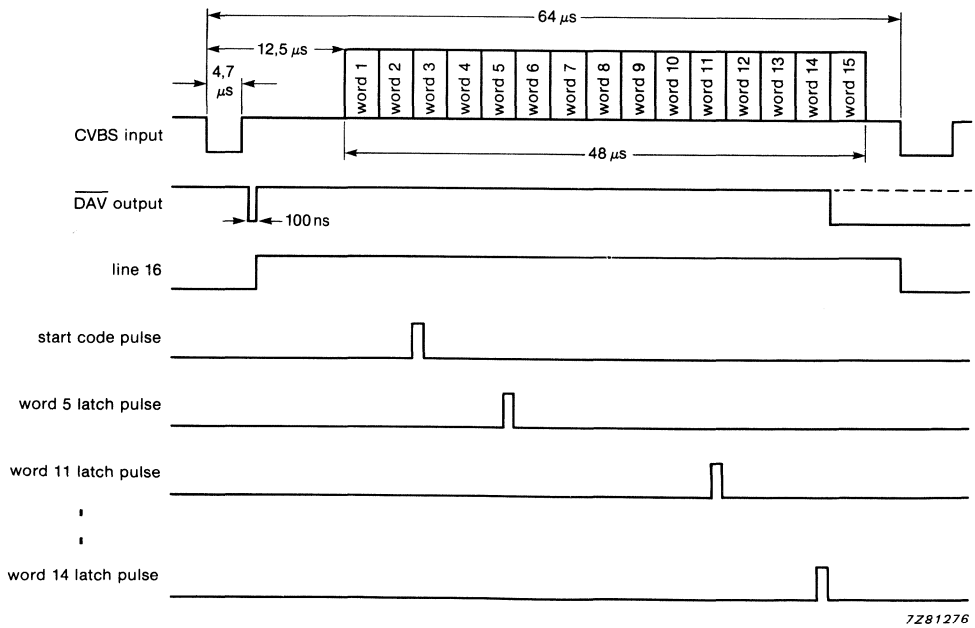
64 $\mu$s

12,5 $\mu$s

4,7 $\mu$s

word 1
word 2
word 3
word 4
word 5
word 6
word 7
word 8
word 9
word 10
word 11
word 12
word 13
word 14
word 15

CVBS input

48 $\mu$s

$\overline{DAV}$ output

100 ns

line 16

start code pulse

word 5 latch pulse

word 11 latch pulse

word 14 latch pulse

7Z81276